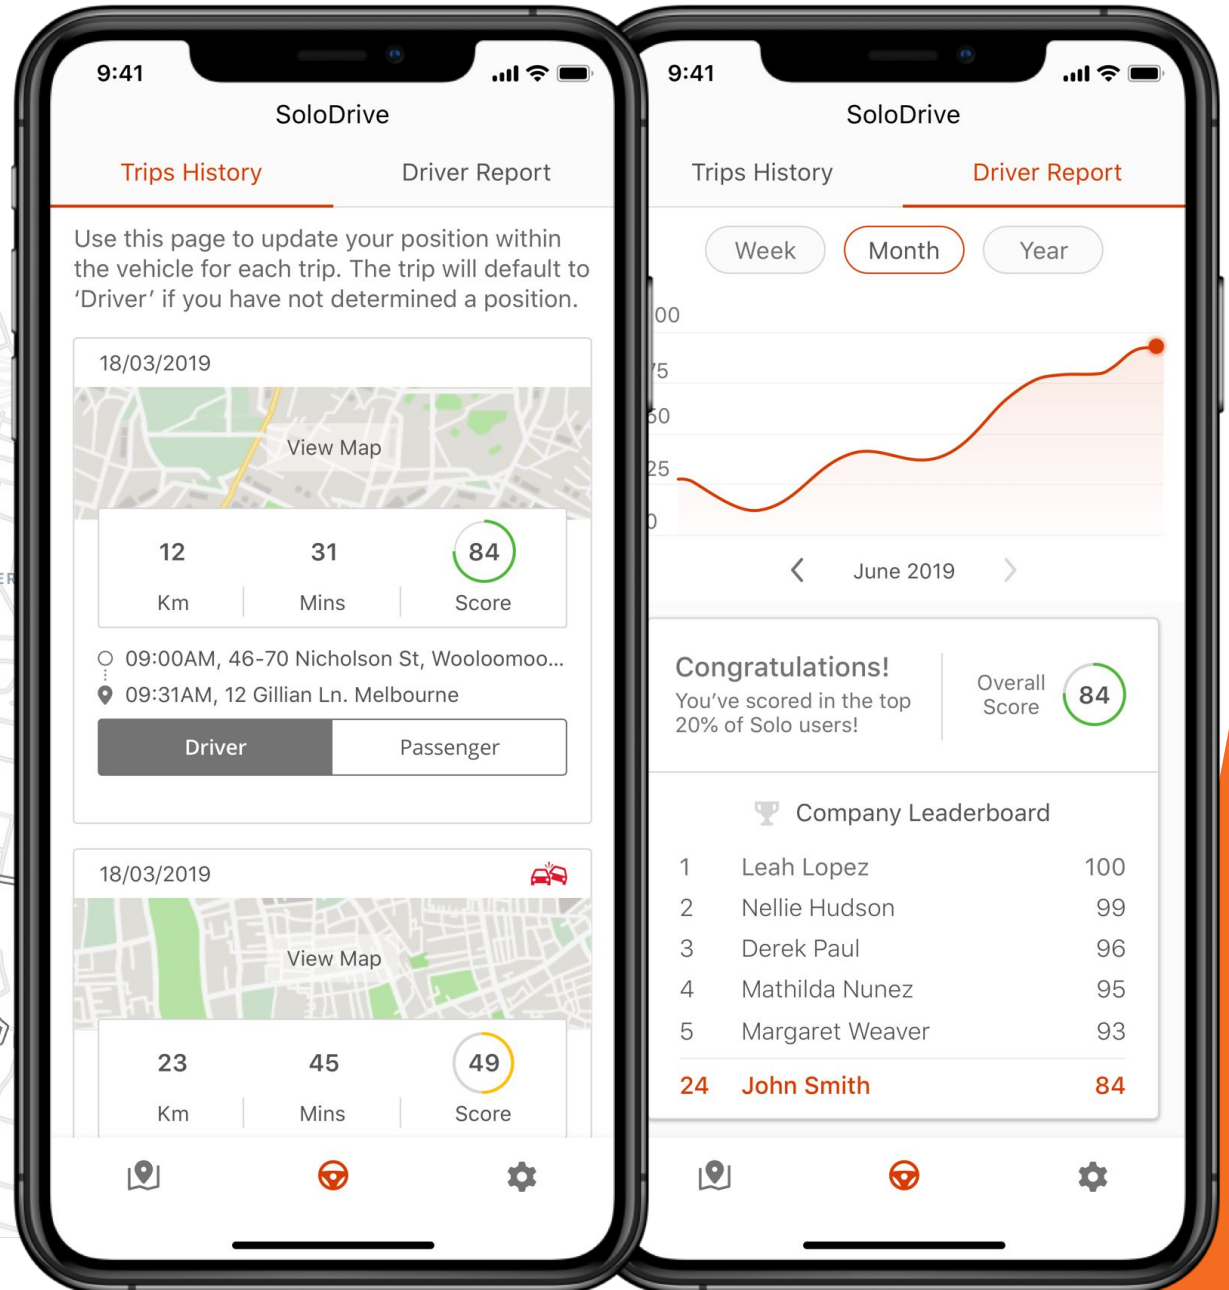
9:41

SoloDrive

Trips History

Driver Report

Use this page to update your position within the vehicle for each trip. The trip will default to 'Driver' if you have not determined a position.

18/03/2019

View Map

12
Km

31
Mins

84
Score

09:00AM, 46-70 Nicholson St, Wooloomoo...

09:31AM, 12 Gillian Ln. Melbourne

Driver

Passenger

18/03/2019

View Map

23
Km

45
Mins

49
Score

9:41

SoloDrive

Trips History

Driver Report

Week

Month

Year

00
75
50
25
0

June 2019

Congratulations!
You've scored in the top 20% of Solo users!

Overall Score
84

Company Leaderboard

| 1 | Leah Lopez | 100 |
|---|---|---|
| 2 | Nellie Hudson | 99 |
| 3 | Derek Paul | 96 |
| 4 | Mathilda Nunez | 95 |
| 5 | Margaret Weaver | 93 |
| 24 | John Smith | 84 |